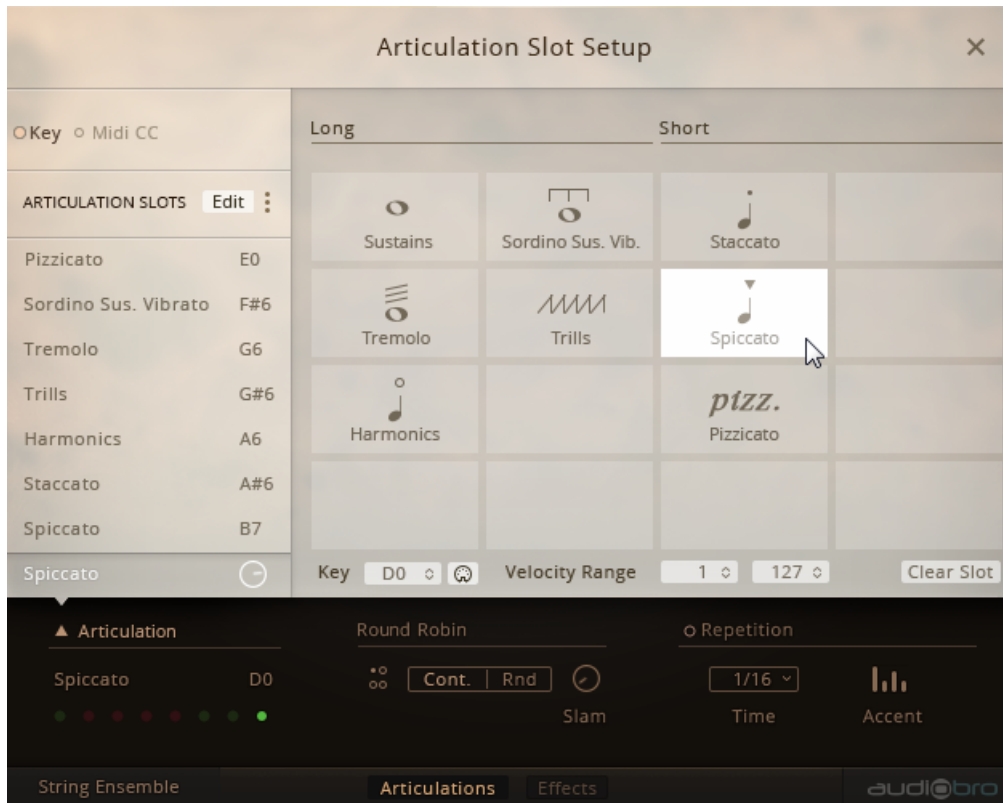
Articulation Slot Setup

×

Key Midi CC

ARTICULATION SLOTS Edit

| | |
|---|---|
| Pizzicato | E0 |
| Sordino Sus. Vibrato | F#6 |
| Tremolo | G6 |
| Trills | G#6 |
| Harmonics | A6 |
| Staccato | A#6 |
| Spiccato | B7 |
| Spiccato | |

Long

Short

Sustains

Sordino Sus. Vib.

Staccato

Tremolo

Trills

Spiccato

Harmonics

pizz.

Pizzicato

Key D0

Velocity Range 1 127

Clear Slot

Articulation

Spiccato D0

Round Robin

Cont. Rnd

Slam

Repetition

1/16

Time

Accent

String Ensemble

Articulations Effects

audiobro